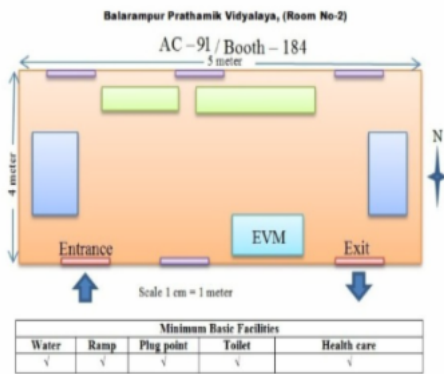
Balarampur Prathamik Vidyalaya, (Room No-2)

AC – 91 / Booth – 184

5 meter

4 meter

N

EVM

Entrance

Exit

Scale 1 cm = 1 meter

| Minimum Basic Facilities | | | | |
|---|---|---|---|---|
| Water | Ramp | Plug point | Toilet | Health care |
| √ | √ | √ | √ | √ |